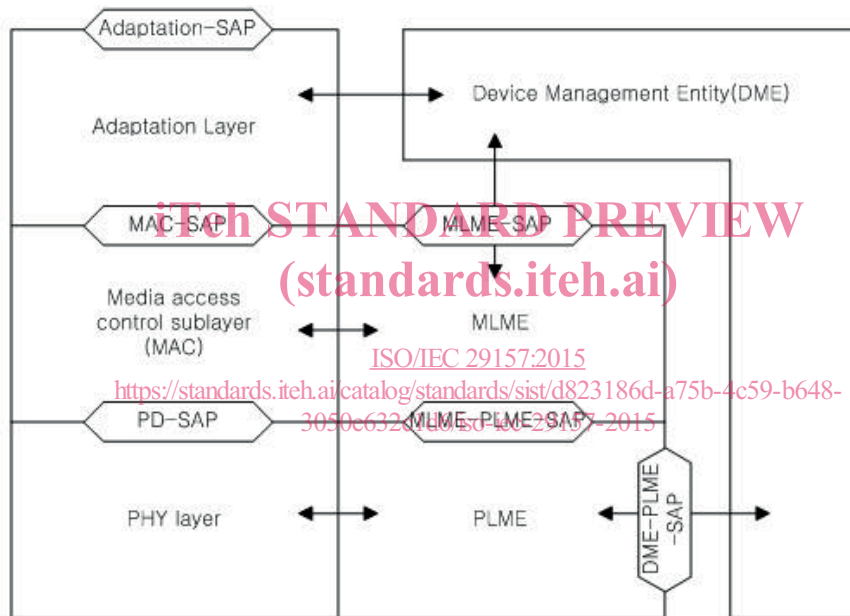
Adaptation-SAP

Device Management Entity(DME)

Adaptation Layer

MAC-SAP

MLME-SAP

iTeh STANDARD PREVIEW
(standards.iteh.ai)

Media access control sublayer (MAC)

MLME

ISO/IEC 29157:2015
https://standards.iteh.ai/catalog/standards/sist/d823186d-a75b-4c59-b648-3050e632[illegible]/iso-iec-29157-2015

PD-SAP

MLME-PLME-SAP

DME-PLME-SAP

PHY layer

PLME